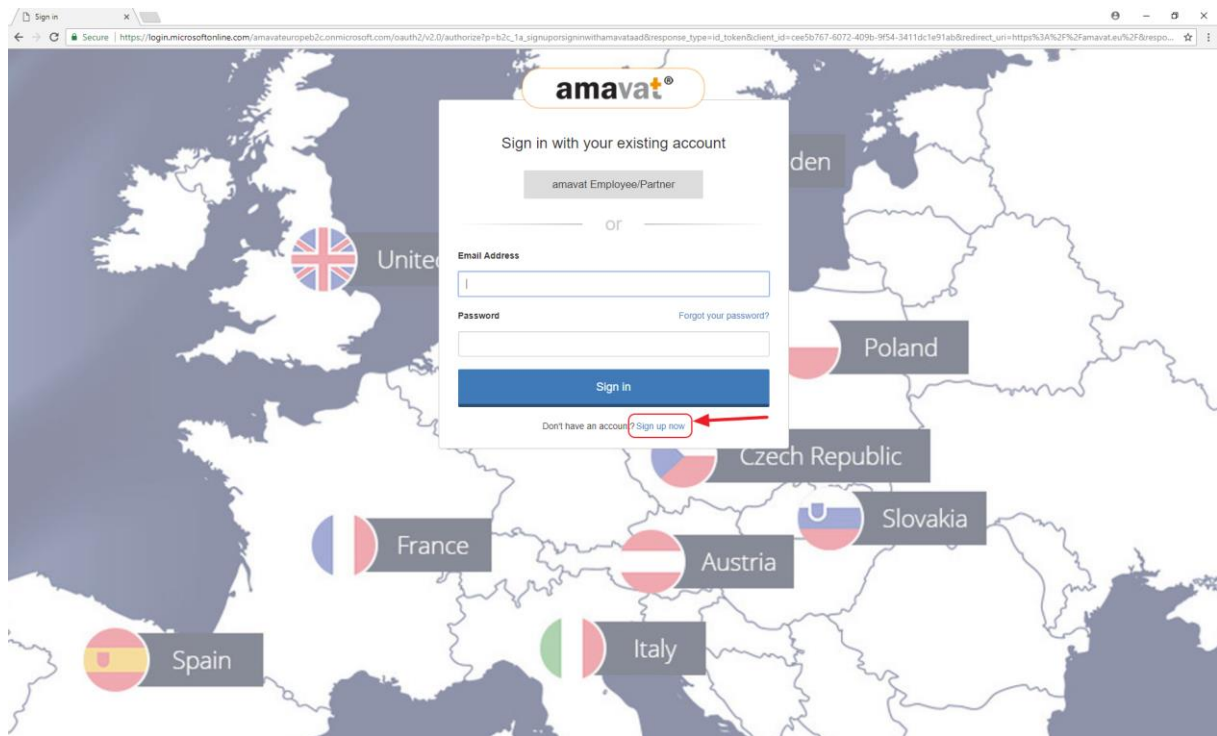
Sign in ×

Secure | https://login.microsoftonline.com/amavateuropeb2c.onmicrosoft.com/oauth2/v2.0/authorize?p=b2c_1a_signuporsigninwithamavataad&response_type=id_token&client_id=cee5b767-6072-409b-9f54-3411dc1e91ab&redirect_uri=https%3A%2F%2Famavat.eu%2F&respo...

amavat®

Sign in with your existing account

amavat Employee/Partner

or

Email Address

Password

Forgot your password?

Sign in

Don't have an account? Sign up now

Unite

den

Poland

Czech Republic

Slovakia

France

Austria

Spain

Italy